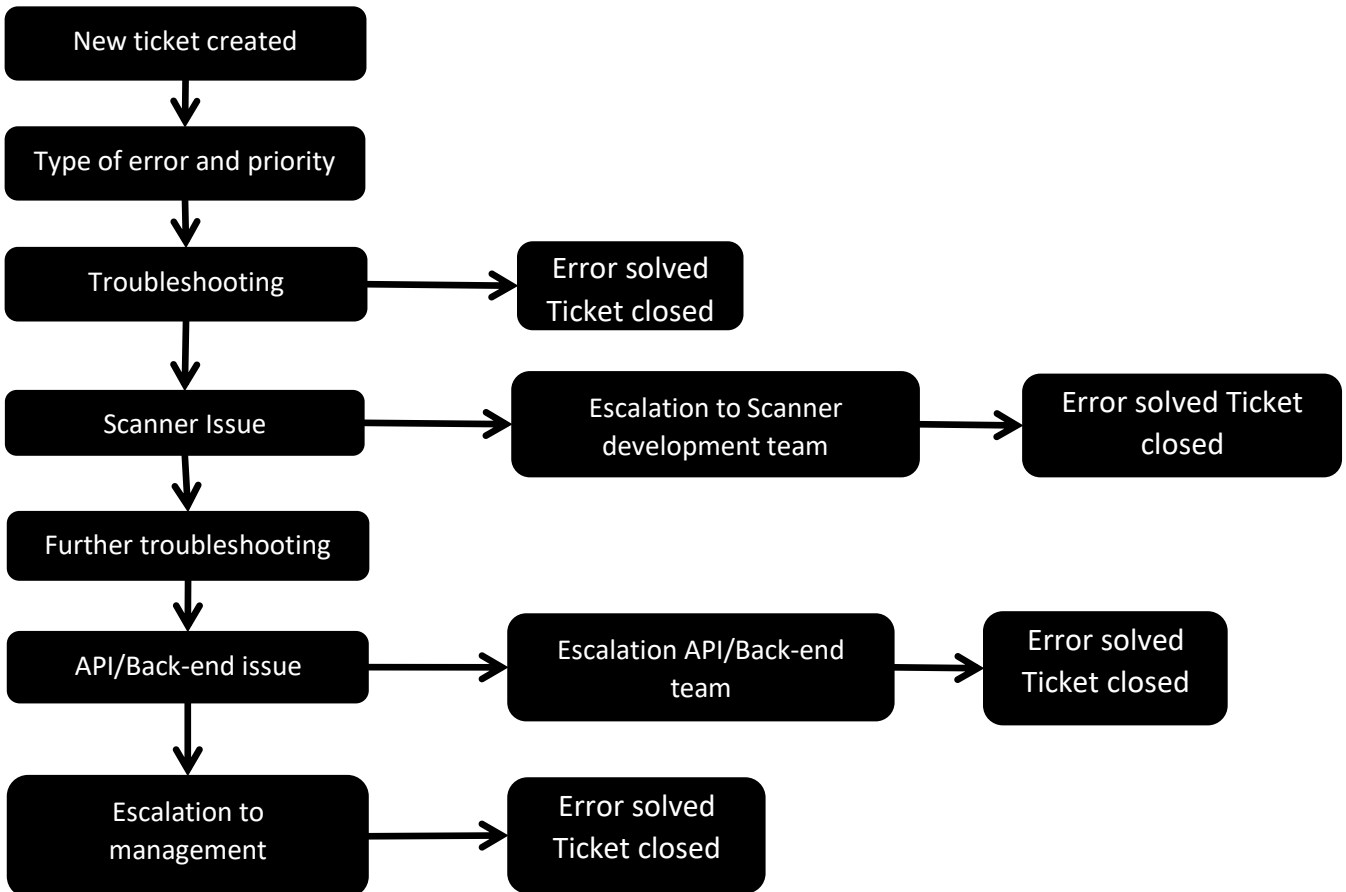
New ticket created

Type of error and priority

Troubleshooting

Error solved
Ticket closed

Scanner Issue

Escalation to Scanner development team

Error solved Ticket closed

Further troubleshooting

API/Back-end issue

Escalation API/Back-end team

Error solved
Ticket closed

Escalation to management

Error solved
Ticket closed